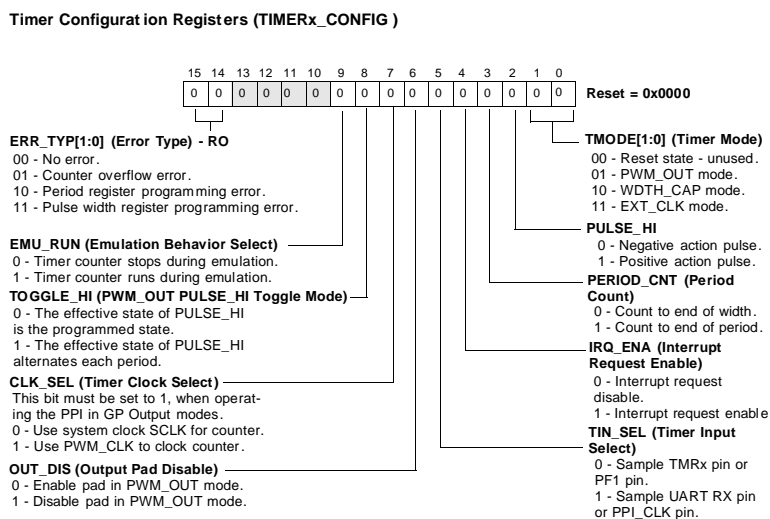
Timer Configurat ion Registers (TIMERx_CONFIG )

15 14 13 12 11 10 9 8 7 6 5 4 3 2 1 0

| 0 | 0 | 0 | 0 | 0 | 0 | 0 | 0 | 0 | 0 | 0 | 0 | 0 | 0 | 0 | 0 |
|---|---|---|---|---|---|---|---|---|---|---|---|---|---|---|---|

Reset = 0x0000

ERR_TYP[1:0] (Error Type) - RO
00 - No error.
01 - Counter overflow error.
10 - Period register programming error.
11 - Pulse width register programming error.

EMU_RUN (Emulation Behavior Select)
0 - Timer counter stops during emulation.
1 - Timer counter runs during emulation.

TOGGLE_HI (PWM_OUT PULSE_HI Toggle Mode)
0 - The effective state of PULSE_HI is the programmed state.
1 - The effective state of PULSE_HI alternates each period.

CLK_SEL (Timer Clock Select)
This bit must be set to 1, when operating the PPI in GP Output modes.
0 - Use system clock SCLK for counter.
1 - Use PWM_CLK to clock counter.

OUT_DIS (Output Pad Disable)
0 - Enable pad in PWM_OUT mode.
1 - Disable pad in PWM_OUT mode.

TMODE[1:0] (Timer Mode)
00 - Reset state - unused.
01 - PWM_OUT mode.
10 - WDTH_CAP mode.
11 - EXT_CLK mode.

PULSE_HI
0 - Negative action pulse.
1 - Positive action pulse.

PERIOD_CNT (Period Count)
0 - Count to end of width.
1 - Count to end of period.

IRQ_ENA (Interrupt Request Enable)
0 - Interrupt request disable.
1 - Interrupt request enable

TIN_SEL (Timer Input Select)
0 - Sample TMRx pin or PF1 pin.
1 - Sample UART RX pin or PPI_CLK pin.